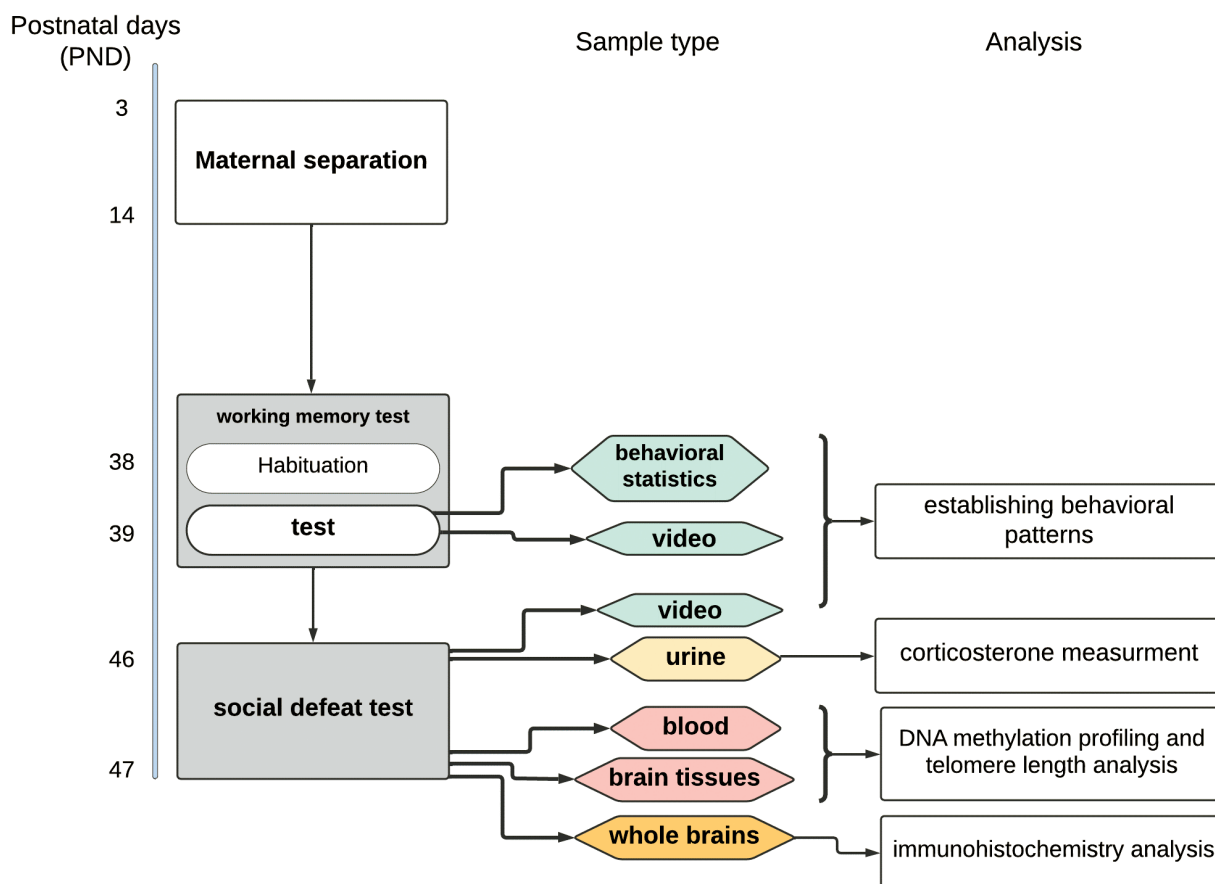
Postnatal days (PND)

Sample type

Analysis

3

Maternal separation

14

working memory test

38

Habituation

39

test

behavioral statistics

video

establishing behavioral patterns

video

46

urine

corticosterone measurment

social defeat test

blood

DNA methylation profiling and telomere length analysis

47

brain tissues

whole brains

immunohistochemistry analysis